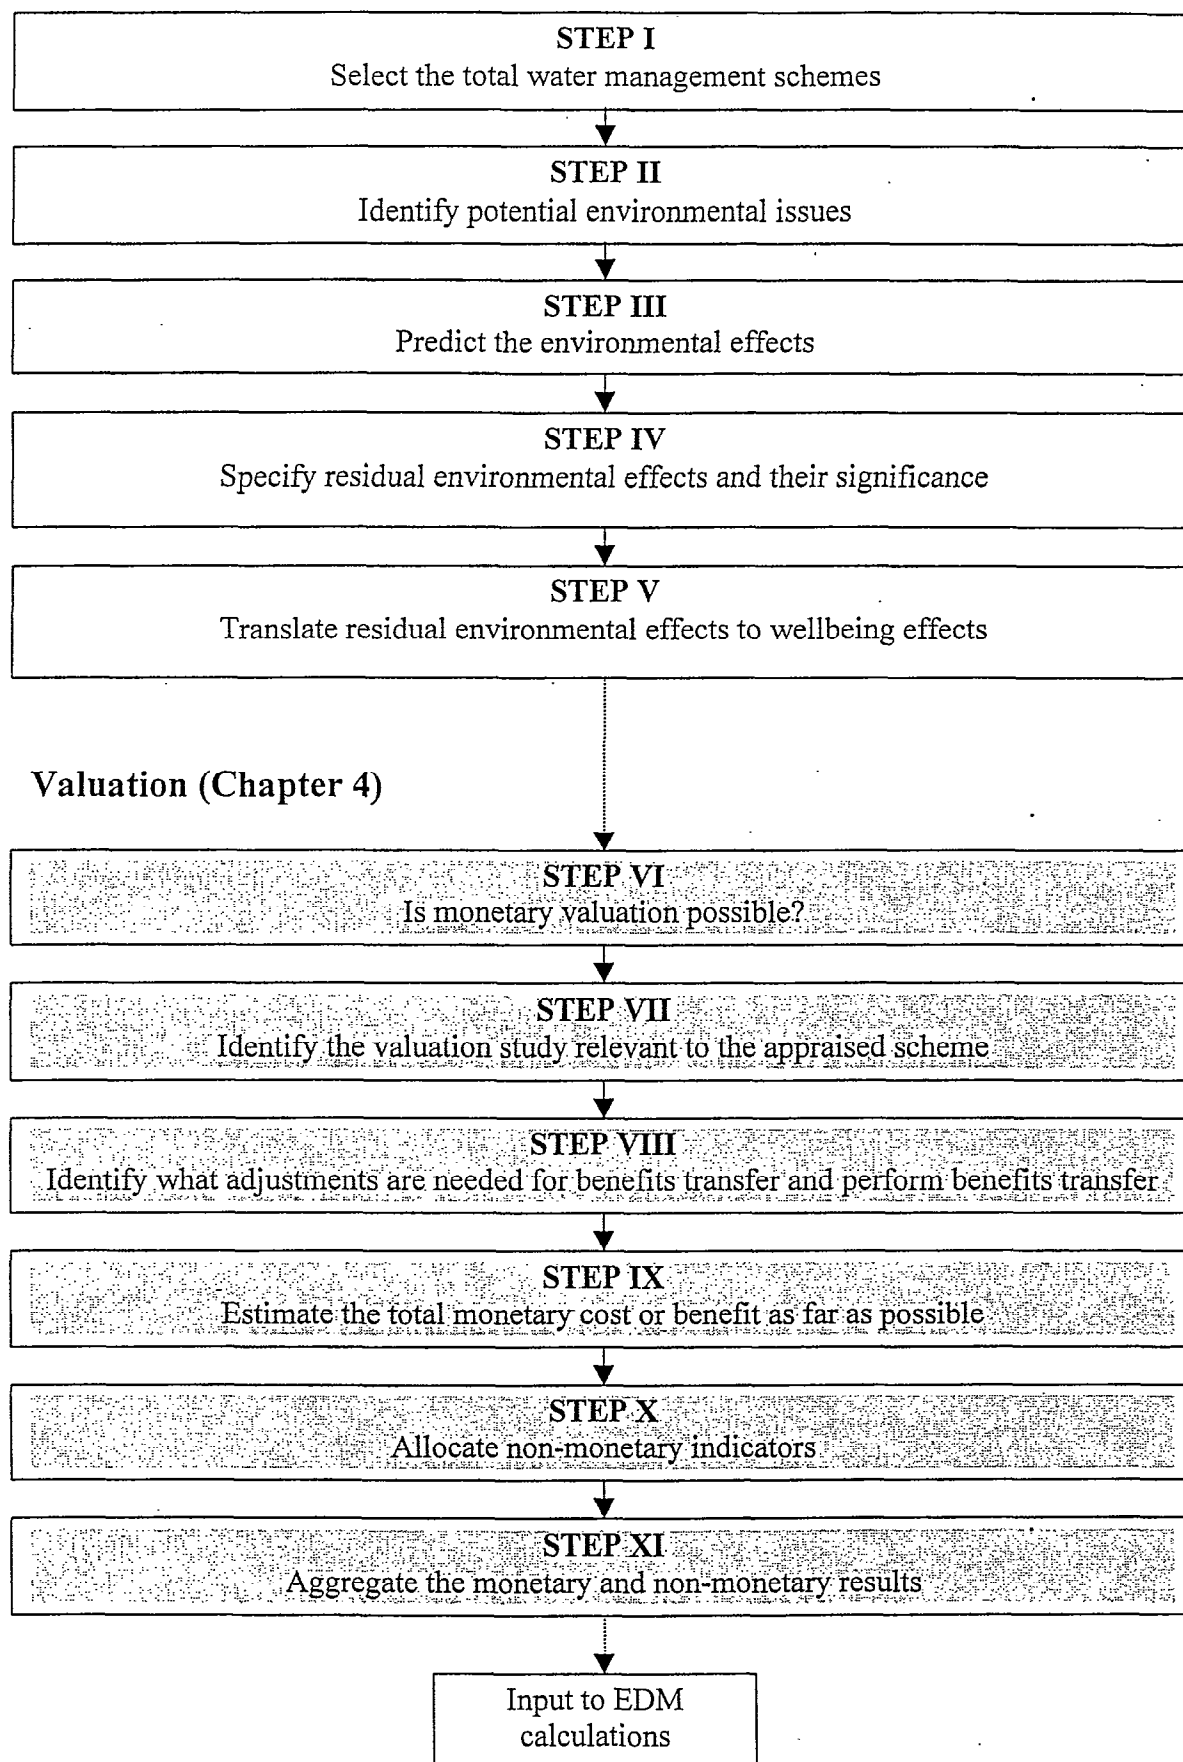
STEP I
Select the total water management schemes

STEP II
Identify potential environmental issues

STEP III
Predict the environmental effects

STEP IV
Specify residual environmental effects and their significance

STEP V
Translate residual environmental effects to wellbeing effects

Valuation (Chapter 4)

STEP VI
Is monetary valuation possible?

STEP VII
Identify the valuation study relevant to the appraised scheme

STEP VIII
Identify what adjustments are needed for benefits transfer and perform benefits transfer

STEP IX
Estimate the total monetary cost or benefit as far as possible

STEP X
Allocate non-monetary indicators

STEP XI
Aggregate the monetary and non-monetary results

Input to EDM calculations